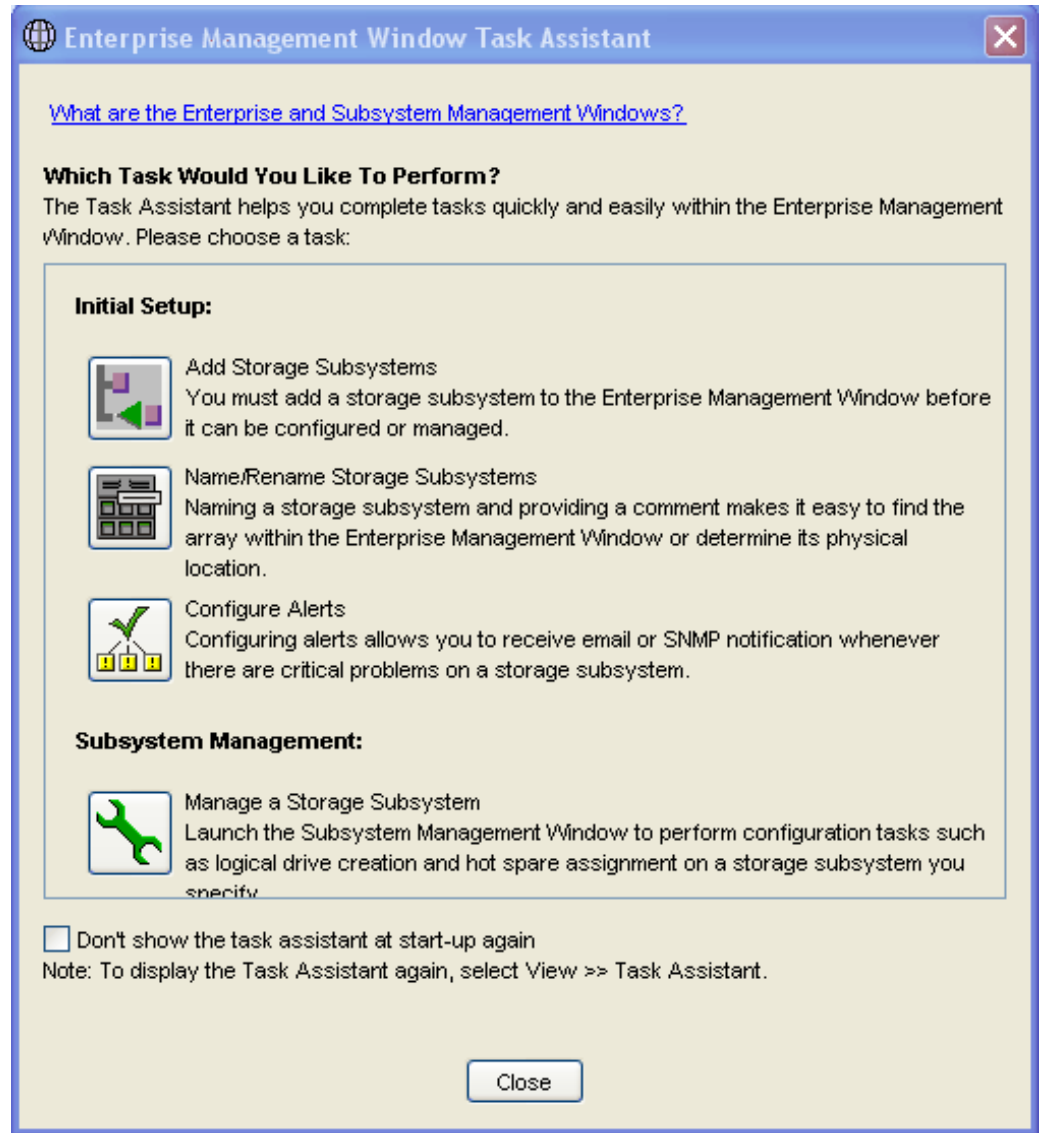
Enterprise Management Window Task Assistant

What are the Enterprise and Subsystem Management Windows?

Which Task Would You Like To Perform?
The Task Assistant helps you complete tasks quickly and easily within the Enterprise Management Window. Please choose a task:

Initial Setup:

Add Storage Subsystems
You must add a storage subsystem to the Enterprise Management Window before it can be configured or managed.

Name/Rename Storage Subsystems
Naming a storage subsystem and providing a comment makes it easy to find the array within the Enterprise Management Window or determine its physical location.

Configure Alerts
Configuring alerts allows you to receive email or SNMP notification whenever there are critical problems on a storage subsystem.

Subsystem Management:

Manage a Storage Subsystem
Launch the Subsystem Management Window to perform configuration tasks such as logical drive creation and hot spare assignment on a storage subsystem you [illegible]

Don't show the task assistant at start-up again
Note: To display the Task Assistant again, select View >> Task Assistant.

Close